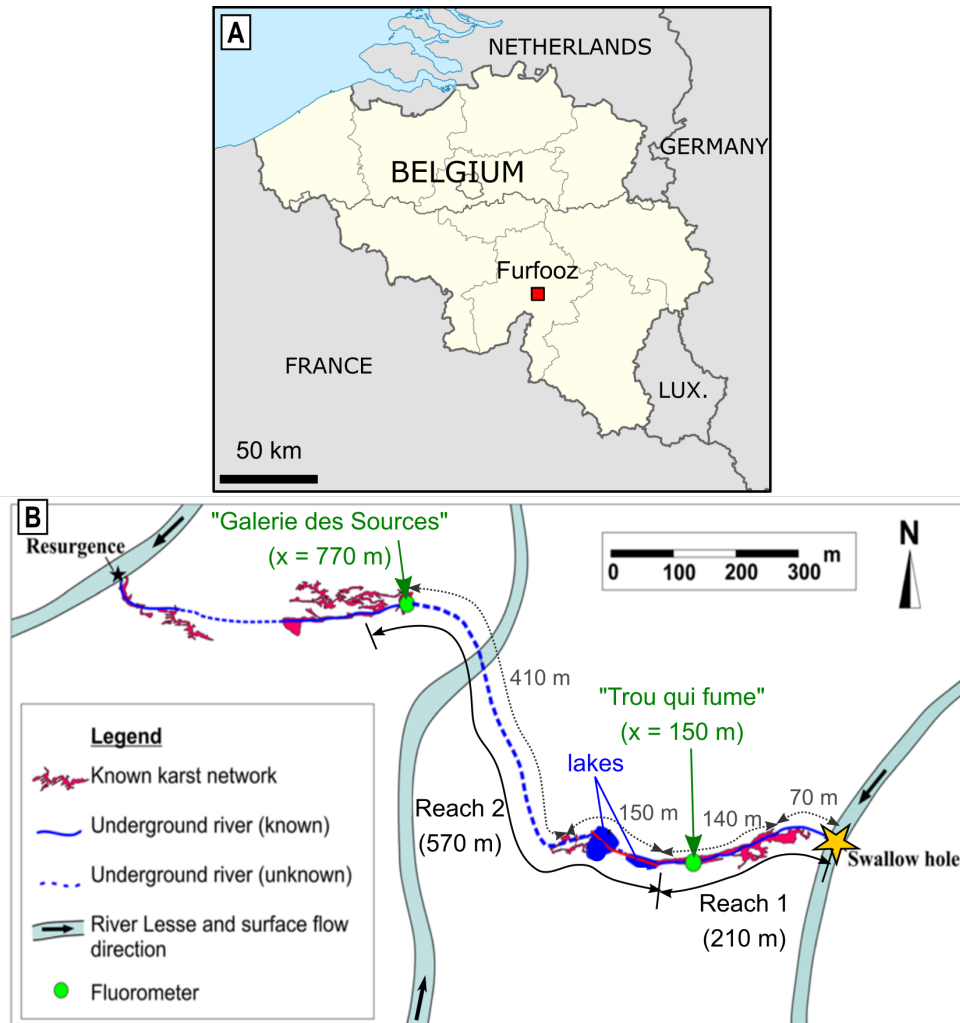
A

NETHERLANDS

GERMANY

BELGIUM

Furfooz

FRANCE

LUX.

50 km

B

"Galerie des Sources"
(x = 770 m)

Resurgence

0 100 200 300 m

N

410 m

"Trou qui fume"
(x = 150 m)

lakes

150 m

140 m

70 m

Swallow hole

Reach 2
(570 m)

Reach 1
(210 m)

Legend
Known karst network
Underground river (known)
Underground river (unknown)
River Lesse and surface flow direction
Fluorometer